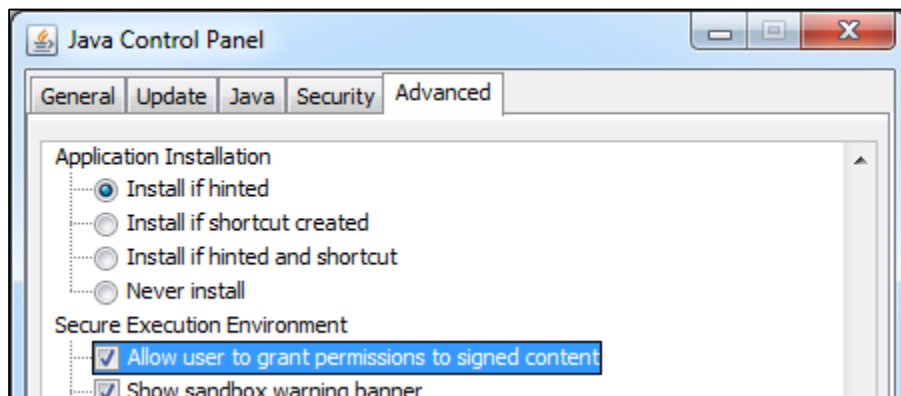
Java Control Panel

General | Update | Java | Security | Advanced

Application Installation
Install if hinted
Install if shortcut created
Install if hinted and shortcut
Never install
Secure Execution Environment
Allow user to grant permissions to signed content
Show sandbox warning banner